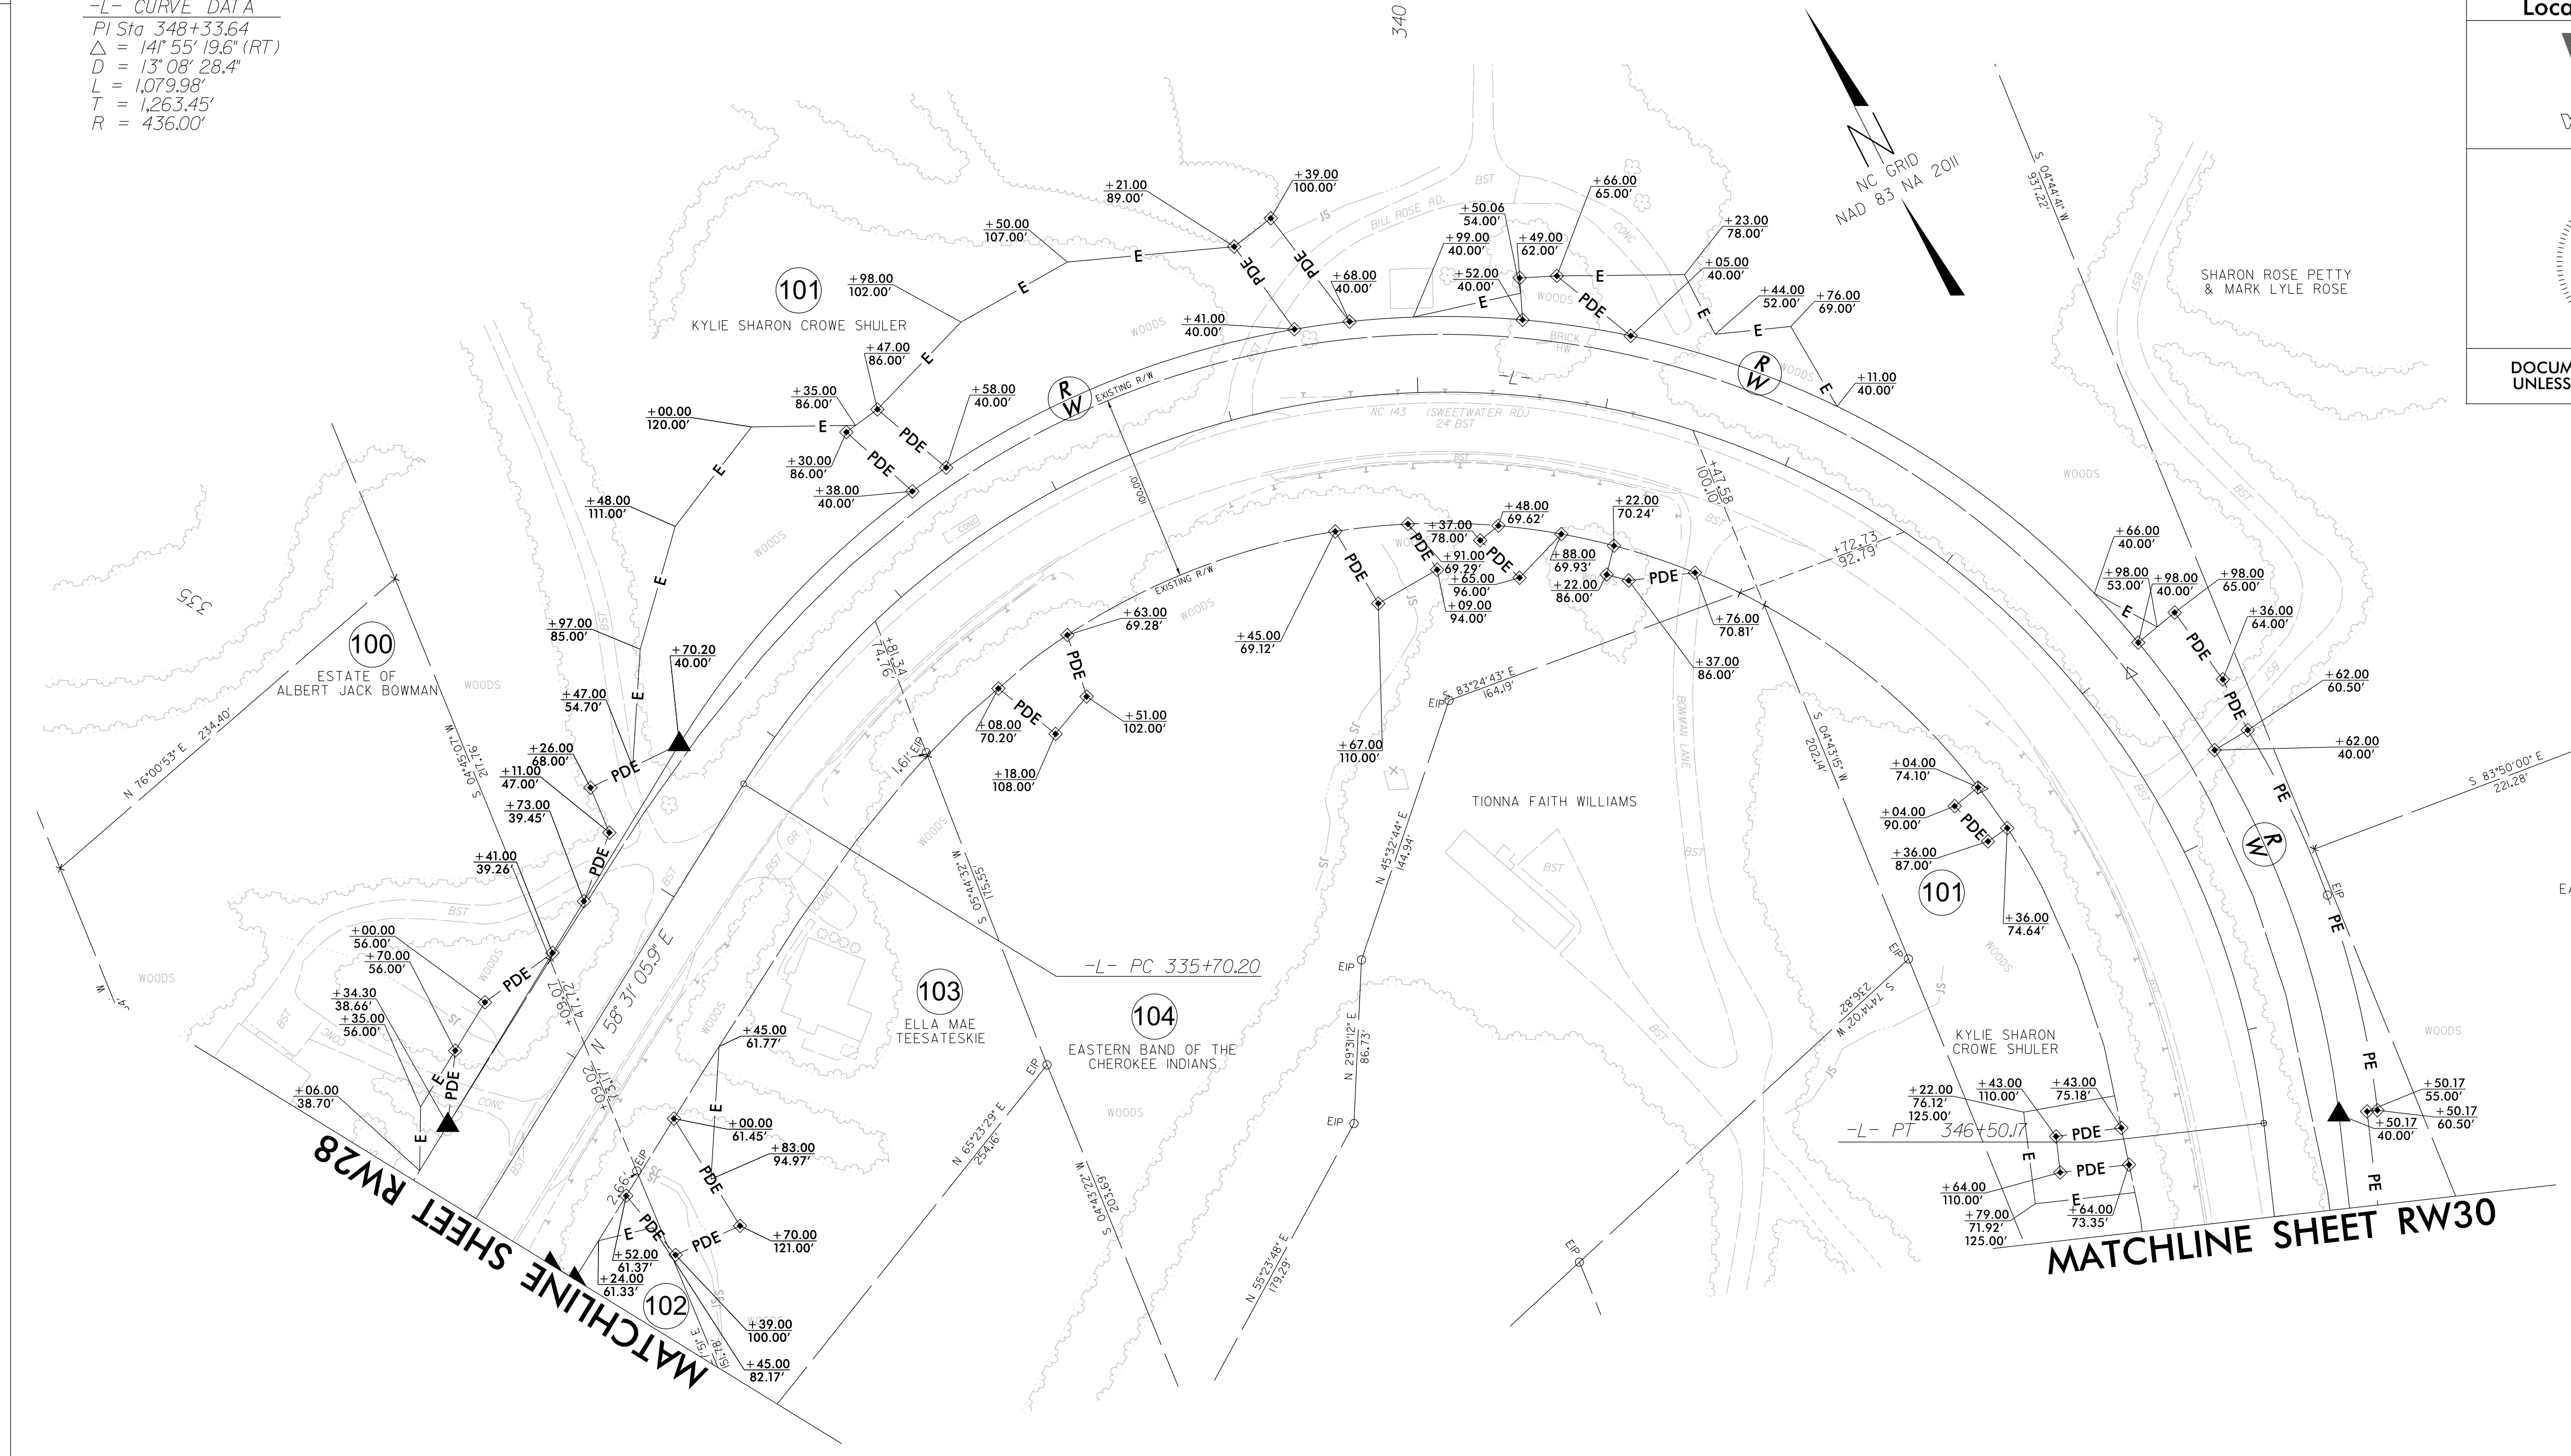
-L- CURVE DATA
PI Sta 348+33.64
$\triangle$ = 141° 55' 19.6" (RT)
D = 13° 08' 28.4"
L = 1,079.98'
T = 1,263.45'
R = 436.00'

340

NC GRID
NAD 83 NA 2011

Loca

D

DOCUM
UNLESS

101
KYLIE SHARON CROWE SHULER

100
ESTATE OF
ALBERT JACK BOWMAN

SHARON ROSE PETTY
& MARK LYLE ROSE

TIONNA FAITH WILLIAMS

101
KYLIE SHARON
CROWE SHULER

103
ELLA MAE
TEESATESKIE

104
EASTERN BAND OF THE
CHEROKEE INDIANS

102

-L- PC 335+70.20

-L- PT 346+50.17

N 58° 31' 05.9" E

NC 143 (SWEETWATER RD)
24' BST

BILL ROSE RD.

BOWMAN LANE

EXISTING R/W

R/W

WOODS

335

+21.00 89.00'
+39.00 100.00'
+50.00 107.00'
+98.00 102.00'
+41.00 40.00'
+68.00 40.00'
+50.06 54.00'
+99.00 40.00'
+52.00 40.00'
+49.00 62.00'
+66.00 65.00'
+23.00 78.00'
+05.00 40.00'
+44.00 52.00'
+76.00 69.00'
+11.00 40.00'
+47.00 86.00'
+35.00 86.00'
+58.00 40.00'
+00.00 120.00'
+30.00 86.00'
+38.00 40.00'
+48.00 111.00'
+97.00 85.00'
+70.20 40.00'
+47.00 54.70'
+26.00 68.00'
+11.00 47.00'
+73.00 39.45'
+41.00 39.26'
+00.00 56.00'
+70.00 56.00'
+34.30 38.66'
+35.00 56.00'
+06.00 38.70'
+63.00 69.28'
+08.00 70.20'
+18.00 108.00'
+51.00 102.00'
+45.00 69.12'
+67.00 110.00'
+37.00 78.00'
+48.00 69.62'
+91.00 69.29'
+65.00 96.00'
+09.00 94.00'
+88.00 69.93'
+22.00 70.24'
+22.00 86.00'
+76.00 70.81'
+37.00 86.00'
+72.73 92.79'
+47.58 100.10
+81.34 74.76'
100.00'
+66.00 40.00'
+98.00 53.00'
+98.00 40.00'
+98.00 65.00'
+36.00 64.00'
+62.00 60.50'
+62.00 40.00'
+04.00 74.10'
+04.00 90.00'
+36.00 87.00'
+36.00 74.64'
+22.00 76.12' 125.00'
+43.00 110.00'
+43.00 75.18'
+64.00 110.00'
+79.00 71.92' 125.00'
+64.00 73.35'
+50.17 55.00'
+50.17 60.50'
+50.17 40.00'
+45.00 61.77'
+00.00 61.45'
+83.00 94.97'
+70.00 121.00'
+52.00 61.37'
+24.00 61.33'
+39.00 100.00'
+45.00 82.17'
+08.07 41.12'
+03.02 73.17'

N 76°00'53" E 234.40'
S 04°45'07" W 211.16'
S 04°44'41" W 937.22'
S 05°44'32" W 175.55
S 83°24'43" E 164.19'
N 45°32'44" E 144.94'
S 04°43'15" W 202.14'
S 83°50'00" E 221.28'
S 74°14'02" W 236.82'
N 29°31'12" E 86.73'
N 65°23'29" E 254.16'
S 04°43'22" W 203.69
N 55°23'48" E 179.29

EIP
1.61' EIP
2.66' EIP

E
PDE
PE

MATCHLINE SHEET RW28
MATCHLINE SHEET RW30